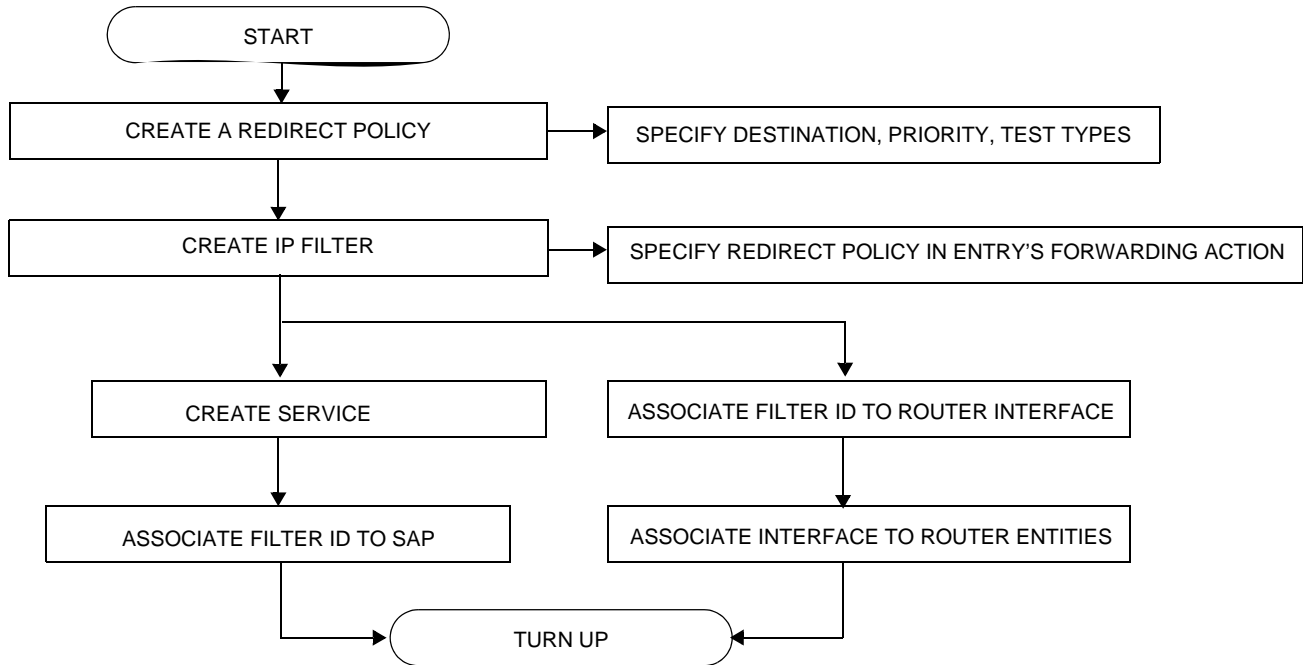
START

CREATE A REDIRECT POLICY

SPECIFY DESTINATION, PRIORITY, TEST TYPES

CREATE IP FILTER

SPECIFY REDIRECT POLICY IN ENTRY'S FORWARDING ACTION

CREATE SERVICE

ASSOCIATE FILTER ID TO ROUTER INTERFACE

ASSOCIATE FILTER ID TO SAP

ASSOCIATE INTERFACE TO ROUTER ENTITIES

TURN UP